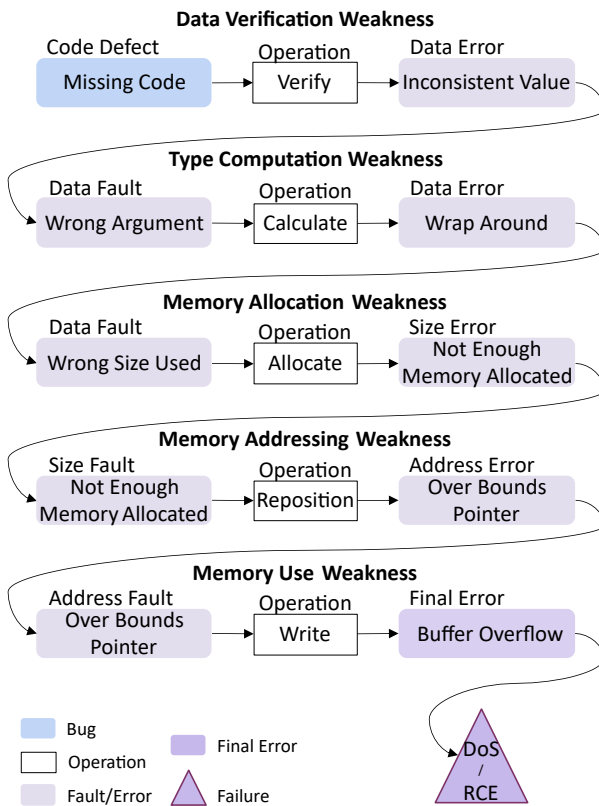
Data Verification Weakness

Code Defect
Missing Code

Operation
Verify

Data Error
Inconsistent Value

Type Computation Weakness

Data Fault
Wrong Argument

Operation
Calculate

Data Error
Wrap Around

Memory Allocation Weakness

Data Fault
Wrong Size Used

Operation
Allocate

Size Error
Not Enough Memory Allocated

Memory Addressing Weakness

Size Fault
Not Enough Memory Allocated

Operation
Reposition

Address Error
Over Bounds Pointer

Memory Use Weakness

Address Fault
Over Bounds Pointer

Operation
Write

Final Error
Buffer Overflow

DoS / RCE

Bug
Operation
Fault/Error
Final Error
Failure